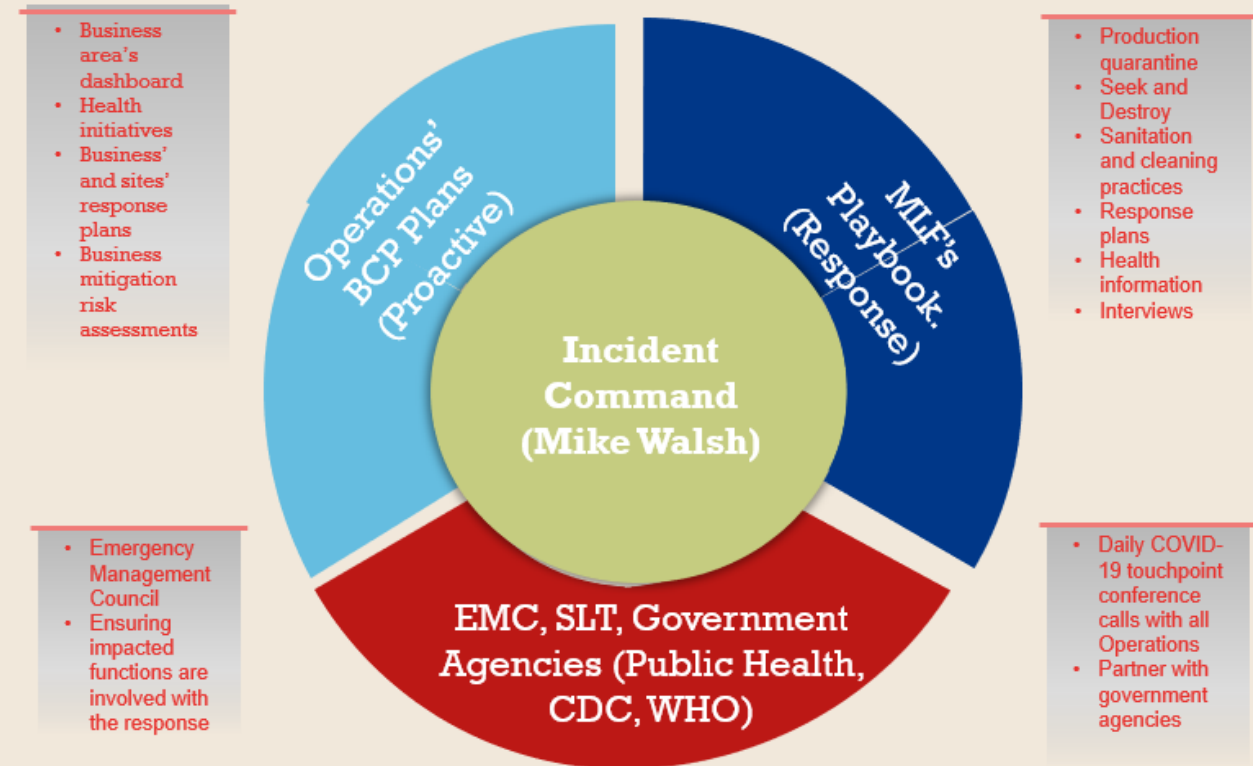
- Business area's dashboard
- Health initiatives
- Business' and sites' response plans
- Business mitigation risk assessments

- Production quarantine
- Seek and Destroy
- Sanitation and cleaning practices
- Response plans
- Health information
- Interviews

Operations' BCP Plans (Proactive)

MLF's Playbook. (Response)

Incident Command (Mike Walsh)

EMC, SLT, Government Agencies (Public Health, CDC, WHO)

- Emergency Management Council
- Ensuring impacted functions are involved with the response

- Daily COVID-19 touchpoint conference calls with all Operations
- Partner with government agencies